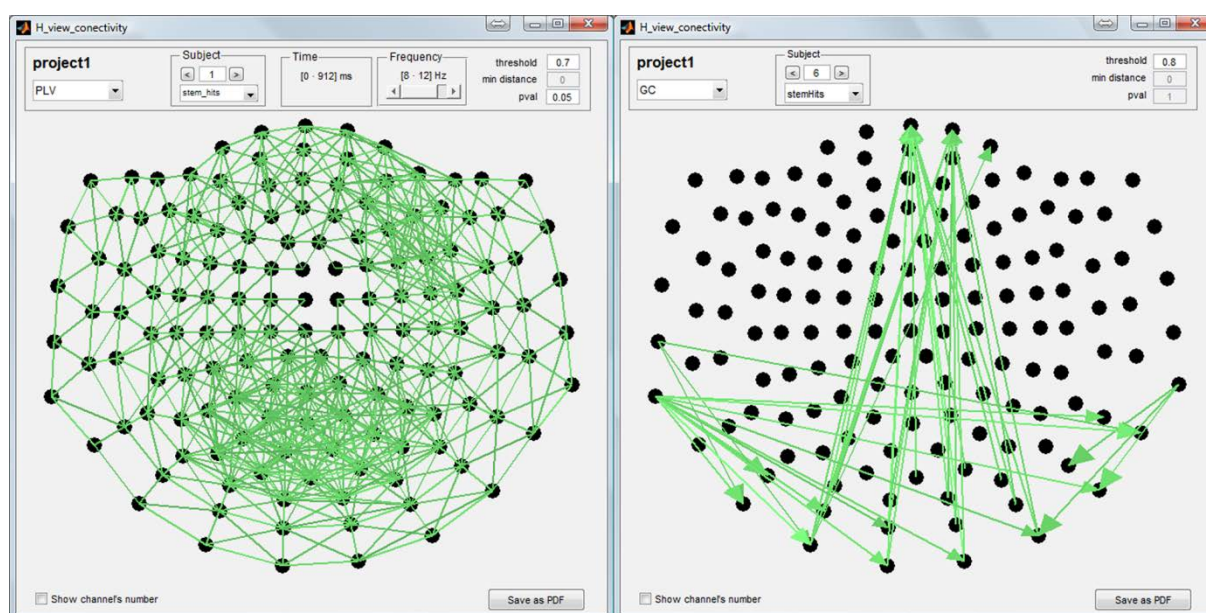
H_view_conectivity

project1

PLV

Subject
< 1 >
stem_hits

Time
[0 - 912] ms

Frequency
[8 - 12] Hz

threshold 0.7
min distance 0
pval 0.05

Show channel's number

Save as PDF

H_view_conectivity

project1

GC

Subject
< 6 >
stemHits

threshold 0.8
min distance 0
pval 1

Show channel's number

Save as PDF